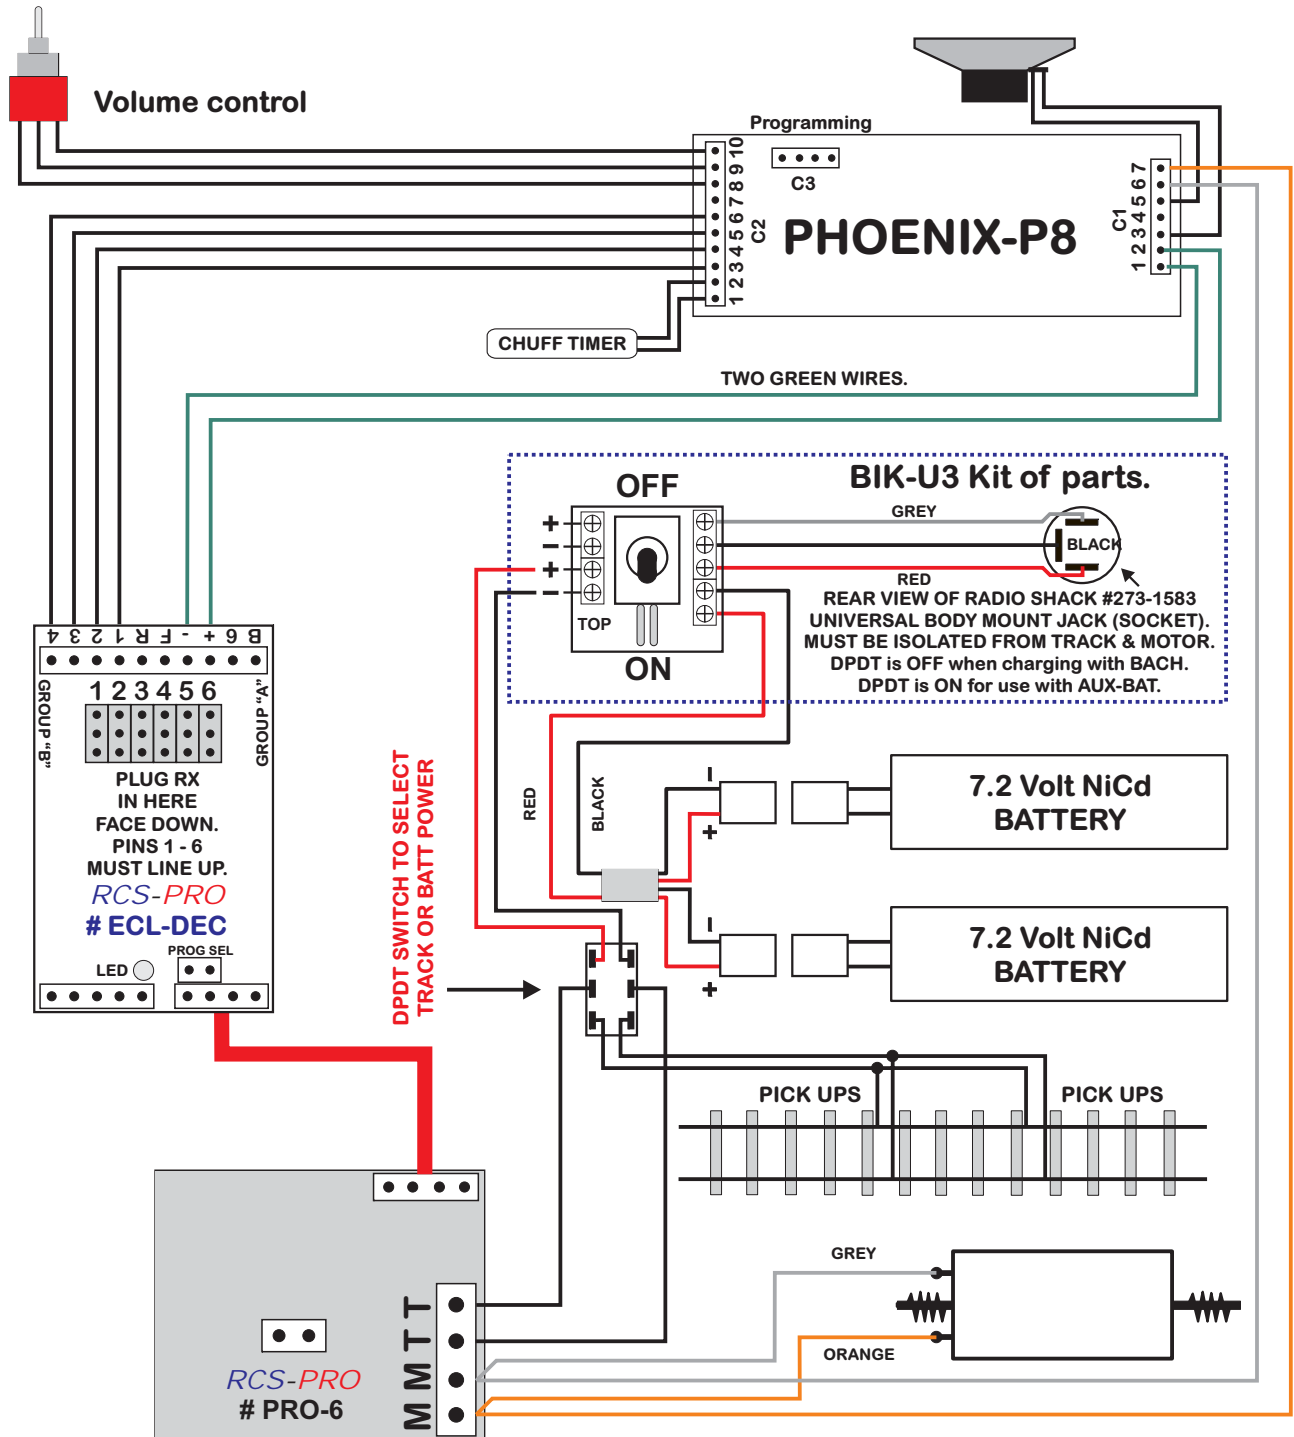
Volume control

Programming

C3

PHOENIX-P8

C2 1 2 3 4 5 6 7 8 9 10

C1 1 2 3 4 5 6 7

CHUFF TIMER

TWO GREEN WIRES.

BIK-U3 Kit of parts.

OFF

GREY

BLACK

RED

+
-
+
-

TOP

ON

REAR VIEW OF RADIO SHACK #273-1583
UNIVERSAL BODY MOUNT JACK (SOCKET).
MUST BE ISOLATED FROM TRACK & MOTOR.
DPDT is OFF when charging with BACH.
DPDT is ON for use with AUX-BAT.

4 3 2 1 R F - + 6 B

GROUP "B"

GROUP "A"

1 2 3 4 5 6

PLUG RX
IN HERE
FACE DOWN.
PINS 1 - 6
MUST LINE UP.

RCS-PRO
# ECL-DEC

LED

PROG SEL

DPDT SWITCH TO SELECT
TRACK OR BATT POWER

RED

BLACK

-
+

7.2 Volt NiCd
BATTERY

-
+

7.2 Volt NiCd
BATTERY

PICK UPS

PICK UPS

GREY

ORANGE

T T M M

RCS-PRO
# PRO-6